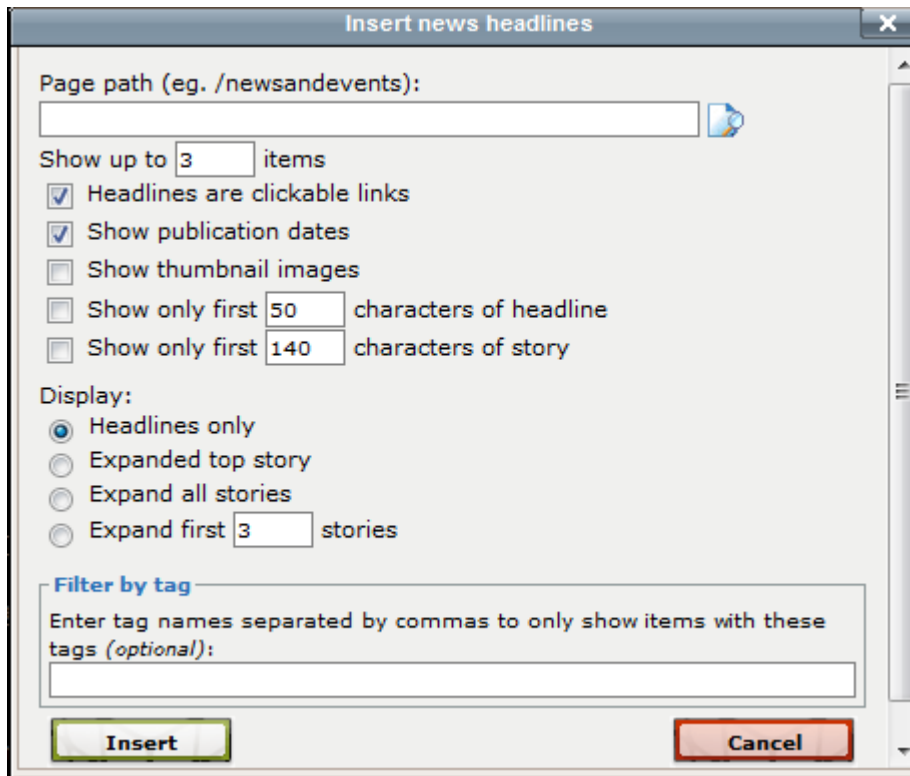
Insert news headlines

Page path (eg. /newsandevents):

Show up to 3 items

Headlines are clickable links

Show publication dates

Show thumbnail images

Show only first 50 characters of headline

Show only first 140 characters of story

Display:

Headlines only

Expanded top story

Expand all stories

Expand first 3 stories

Filter by tag

Enter tag names separated by commas to only show items with these tags *(optional)*:

Insert

Cancel